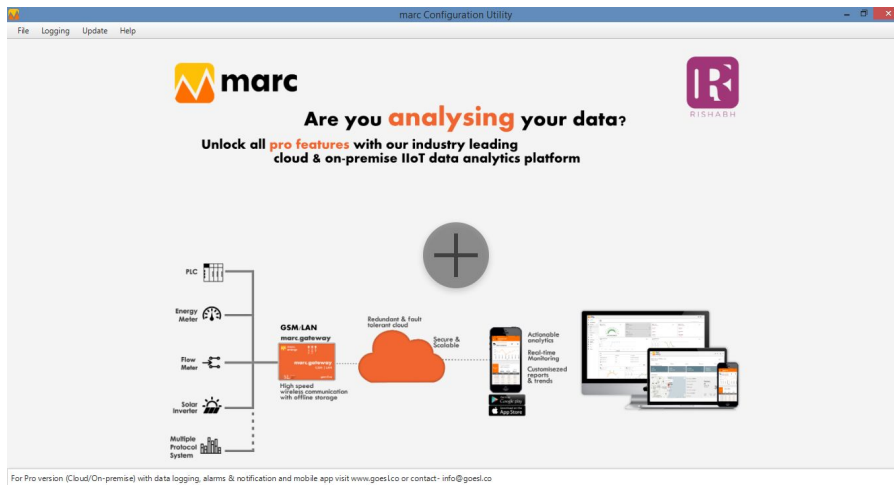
marc Configuration Utility

File Logging Update Help

marc

RISHABH

Are you analysing your data?

Unlock all pro features with our industry leading cloud & on-premise IIoT data analytics platform

PLC

Energy Meter

Flow Meter

Solar Inverter

Multiple Protocol System

GSM/LAN

marc.gateway

High speed wireless communication with offline storage

Redundant & fault tolerant cloud

Secure & Scalable

Actionable analytics

Real-time Monitoring

Customized reports & trends

Google play

App Store

For Pro version (Cloud/On-premise) with data logging, alarms & notification and mobile app visit www.goesl.co or contact- info@goesl.co